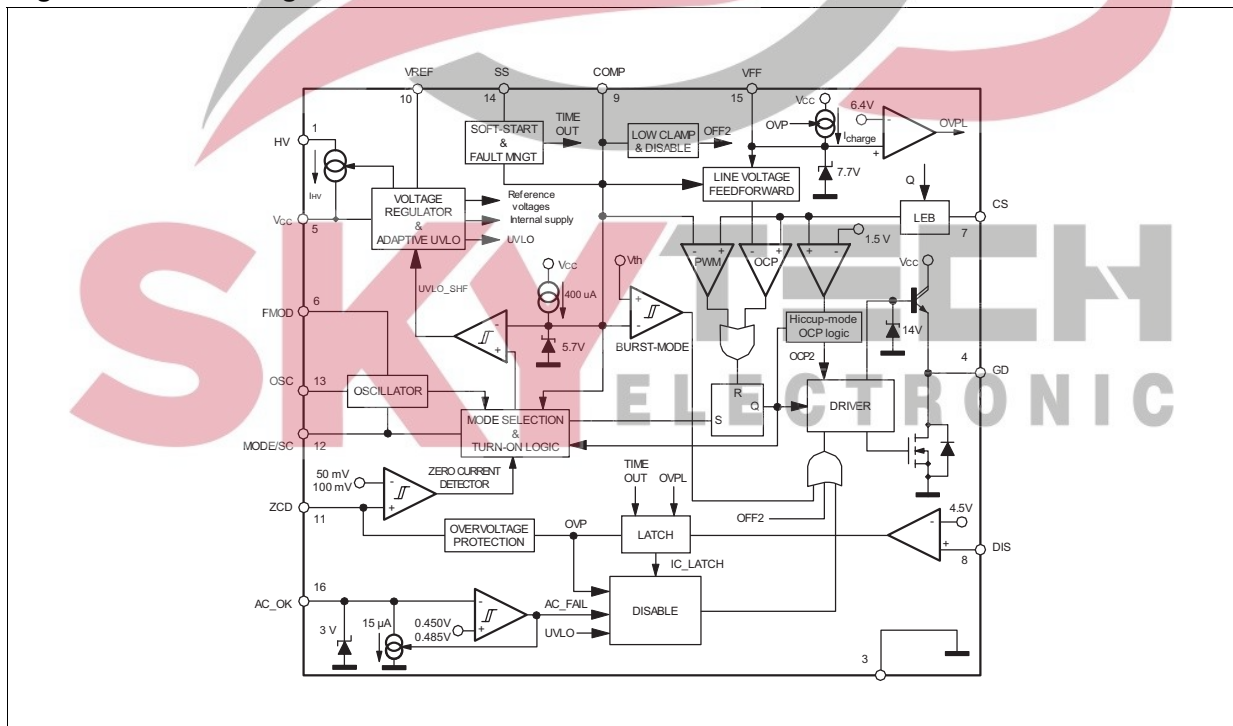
VREF
10
SS
14
COMP
9
VFF
15
HV
1
$I_{HV}$
$V_{CC}$
5
SOFT-START & FAULT MNGT
TIME OUT
LOW CLAMP & DISABLE
OFF2
Vcc
OVP
$I_{charge}$
6.4V
OVPL
7.7V
VOLTAGE REGULATOR & ADAPTIVE UVLO
Reference voltages
Internal supply
UVLO
LINE VOLTAGE FEEDFORWARD
Q
LEB
CS
7
1.5 V
PWM
OCP
Vcc
400 uA
Vth
UVLO_SHF
FMOD
6
5.7V
BURST-MODE
Hiccup-mode OCP logic
Vcc
14V
OCP2
4
GD
OSC
13
OSCILLATOR
R
Q
S
DRIVER
MODE/SC
12
MODE SELECTION & TURN-ON LOGIC
50 mV
100 mV
ZERO CURRENT DETECTOR
TIME OUT
OVPL
ZCD
11
OVERVOLTAGE PROTECTION
OVP
LATCH
OFF2
4.5V
DIS
8
IC_LATCH
AC_OK
16
3 V
15 µA
0.450V
0.485V
AC_FAIL
UVLO
DISABLE
3
SKYTECH
ELECTRONIC